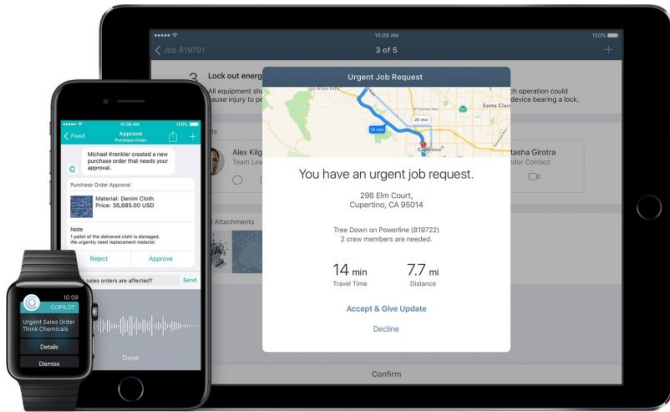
●●●●● 9:41 AM 100%

Job 819701

3 of 5

+

3 Lock out energ

All equipment sh

cause injury to pe

ch operation could

device bearing a lock.

Urgent Job Request

Los Altos

Santa Clara

14 min

Alex Kilg

Team Lea

tasha Girotra

ndor Contact

Attachments

You have an urgent job request.

298 Elm Court,
Cupertino, CA 95014

Tree Down on Powerline (819722)
2 crew members are needed.

14 min
Travel Time

7.7 mi
Distance

Accept & Give Update

Decline

Confirm

●●●●● 9:41 AM 100%

Feed

Approve
Purchase Order

Michael Krenkler created a new purchase order that needs your approval.

Purchase Order Approval

Material: Denim Cloth
Price: 35,685.00 USD

Note
1 pallet of the delivered cloth is damaged. We urgently need replacement material.

Reject

Approve

sales orders are affected?

Send

Done

10:09

COPILOT

Urgent Sales Order Think Chemicals

Details

Dismiss